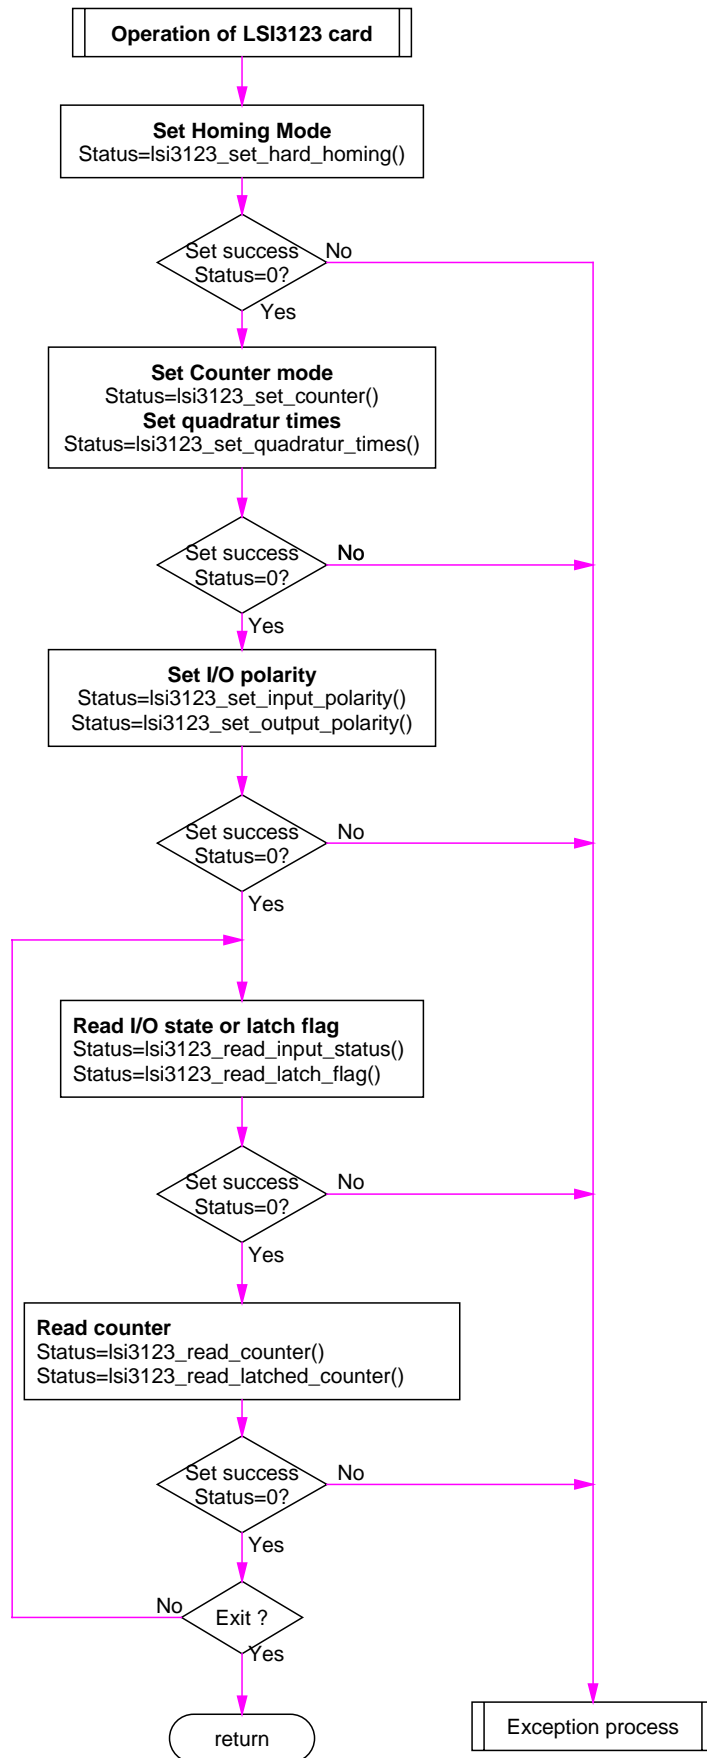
Operation of LSI3123 card

Set Homing Mode
Status=lsi3123_set_hard_homing()

Set success
Status=0?
No
Yes

Set Counter mode
Status=lsi3123_set_counter()
Set quadratur times
Status=lsi3123_set_quadratur_times()

Set success
Status=0?
No
Yes

Set I/O polarity
Status=lsi3123_set_input_polarity()
Status=lsi3123_set_output_polarity()

Set success
Status=0?
No
Yes

Read I/O state or latch flag
Status=lsi3123_read_input_status()
Status=lsi3123_read_latch_flag()

Set success
Status=0?
No
Yes

Read counter
Status=lsi3123_read_counter()
Status=lsi3123_read_latched_counter()

Set success
Status=0?
No
Yes

No
Exit ?
Yes

return

Exception process